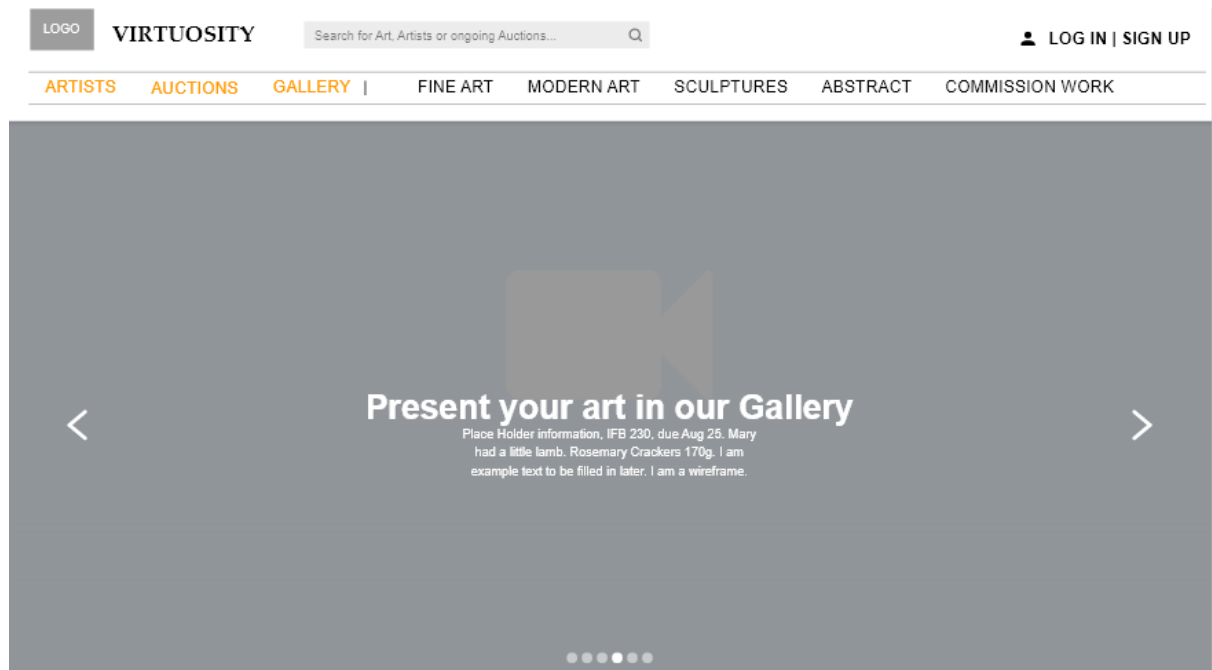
LOGO VIRTUOSITY

Search for Art, Artists or ongoing Auctions...

LOG IN | SIGN UP

ARTISTS AUCTIONS GALLERY | FINE ART MODERN ART SCULPTURES ABSTRACT COMMISSION WORK

Present your art in our Gallery

Place Holder information, IFB 230, due Aug 25. Mary had a little lamb. Rosemary Crackers 170g. I am example text to be filled in later. I am a wireframe.